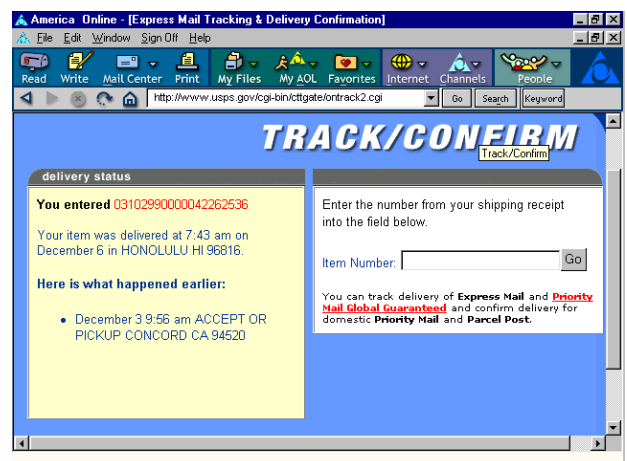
America Online - [Express Mail Tracking & Delivery Confirmation]

File Edit Window Sign Off Help

Read Write Mail Center Print My Files My AOL Favorites Internet Channels People

http://www.usps.gov/cgi-bin/cttgate/ontrack2.cgi Go Search Keyword

TRACK/CONFIRM

Track/Confirm

delivery status

You entered 03102990000042262536

Your item was delivered at 7:43 am on December 6 in HONOLULU HI 96816.

Here is what happened earlier:

• December 3 9:56 am ACCEPT OR PICKUP CONCORD CA 94520

Enter the number from your shipping receipt into the field below.

Item Number: Go

You can track delivery of Express Mail and Priority Mail Global Guaranteed and confirm delivery for domestic Priority Mail and Parcel Post.